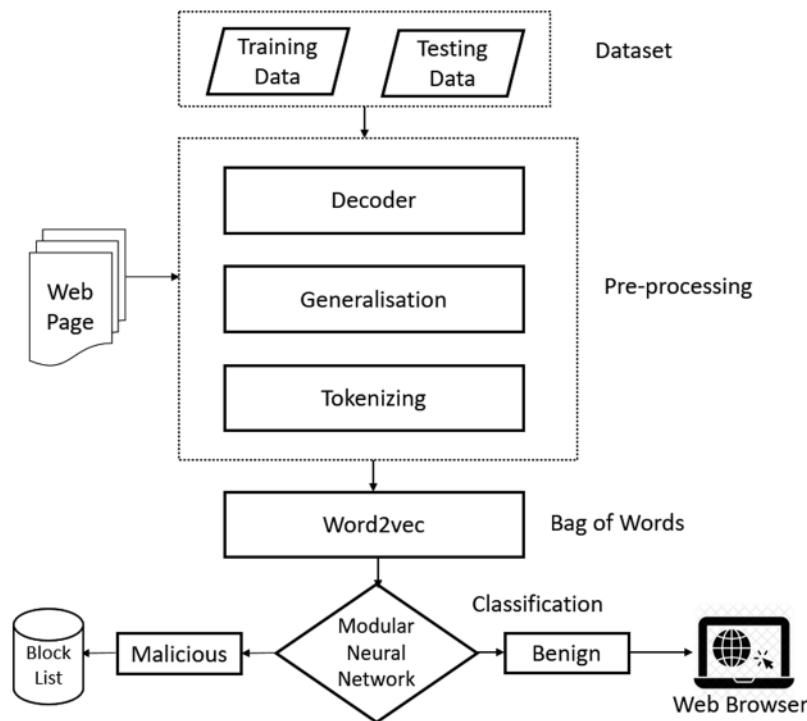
Training Data

Testing Data

Dataset

Web Page

Decoder

Generalisation

Tokenizing

Pre-processing

Word2vec

Bag of Words

Classification

Block List

Malicious

Modular Neural Network

Benign

Web Browser